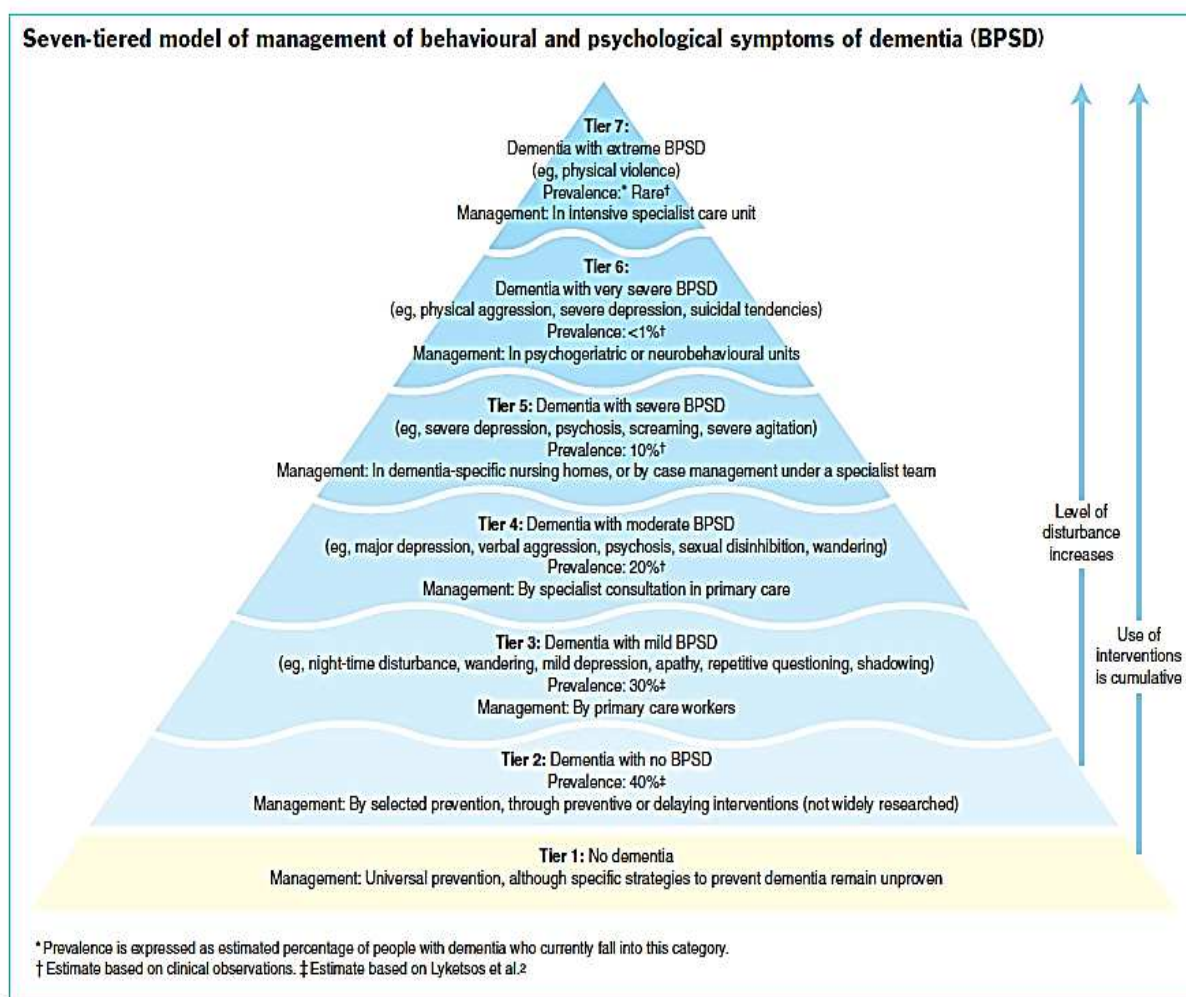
Seven-tiered model of management of behavioural and psychological symptoms of dementia (BPSD)

Tier 7:
Dementia with extreme BPSD
(eg, physical violence)
Prevalence:* Rare†
Management: In intensive specialist care unit

Tier 6:
Dementia with very severe BPSD
(eg, physical aggression, severe depression, suicidal tendencies)
Prevalence: <1%†
Management: In psychogeriatric or neurobehavioural units

Tier 5: Dementia with severe BPSD
(eg, severe depression, psychosis, screaming, severe agitation)
Prevalence: 10%†
Management: In dementia-specific nursing homes, or by case management under a specialist team

Tier 4: Dementia with moderate BPSD
(eg, major depression, verbal aggression, psychosis, sexual disinhibition, wandering)
Prevalence: 20%†
Management: By specialist consultation in primary care

Tier 3: Dementia with mild BPSD
(eg, night-time disturbance, wandering, mild depression, apathy, repetitive questioning, shadowing)
Prevalence: 30%‡
Management: By primary care workers

Tier 2: Dementia with no BPSD
Prevalence: 40%‡
Management: By selected prevention, through preventive or delaying interventions (not widely researched)

Tier 1: No dementia
Management: Universal prevention, although specific strategies to prevent dementia remain unproven

Level of disturbance increases

Use of interventions is cumulative

* Prevalence is expressed as estimated percentage of people with dementia who currently fall into this category.
† Estimate based on clinical observations. ‡ Estimate based on Lyketsos et al.2